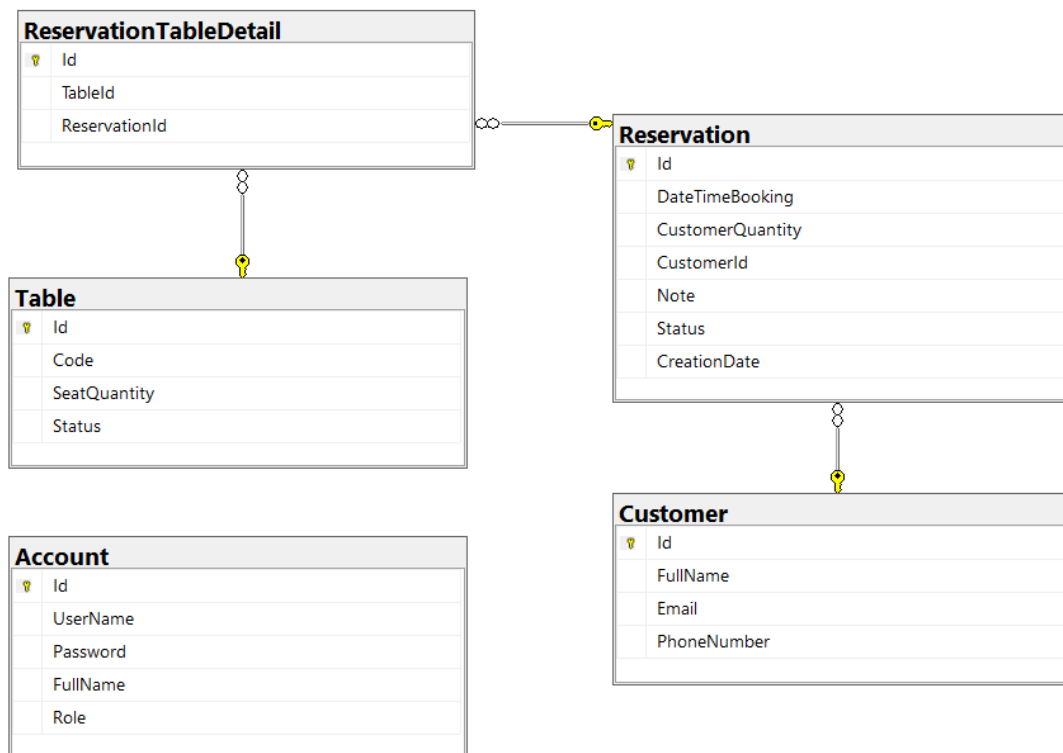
ReservationTableDetail
Id
TableId
ReservationId

Reservation
Id
DateTimeBooking
CustomerQuantity
CustomerId
Note
Status
CreationDate

Table
Id
Code
SeatQuantity
Status

Customer
Id
FullName
Email
PhoneNumber

Account
Id
UserName
Password
FullName
Role